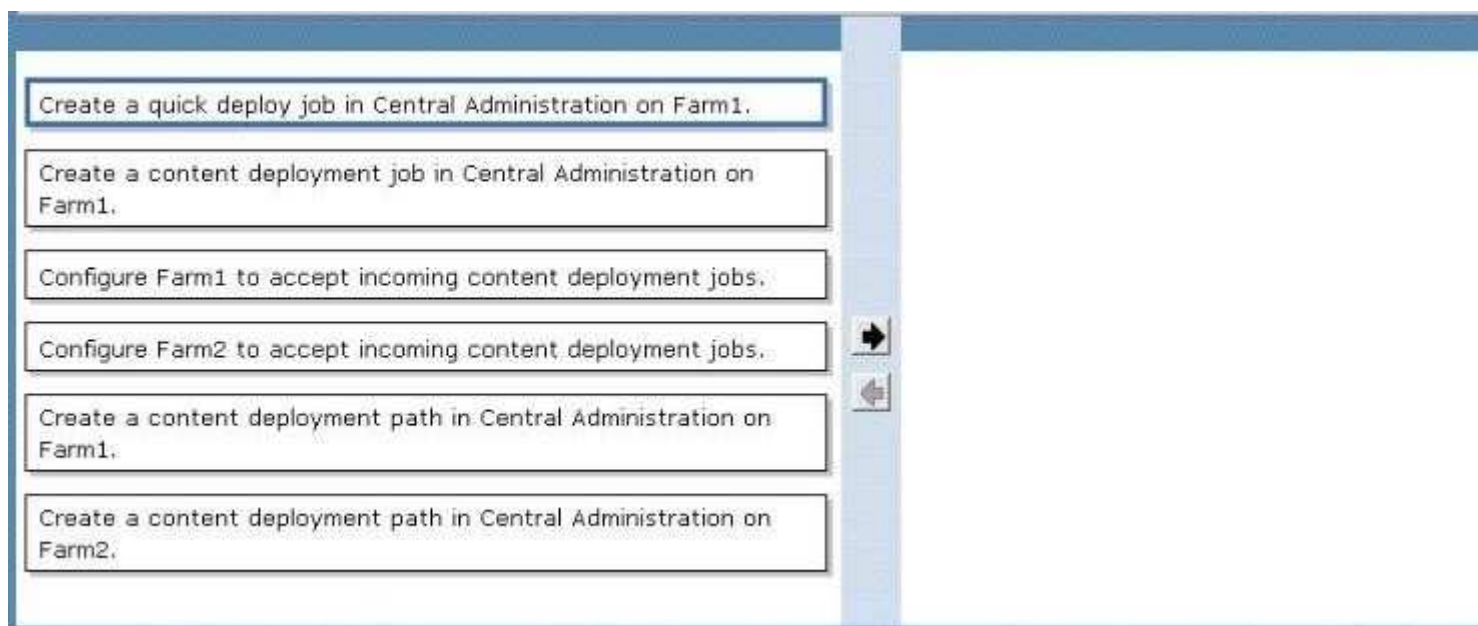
Create a quick deploy job in Central Administration on Farm1.

Create a content deployment job in Central Administration on Farm1.

Configure Farm1 to accept incoming content deployment jobs.

Configure Farm2 to accept incoming content deployment jobs.

Create a content deployment path in Central Administration on Farm1.

Create a content deployment path in Central Administration on Farm2.